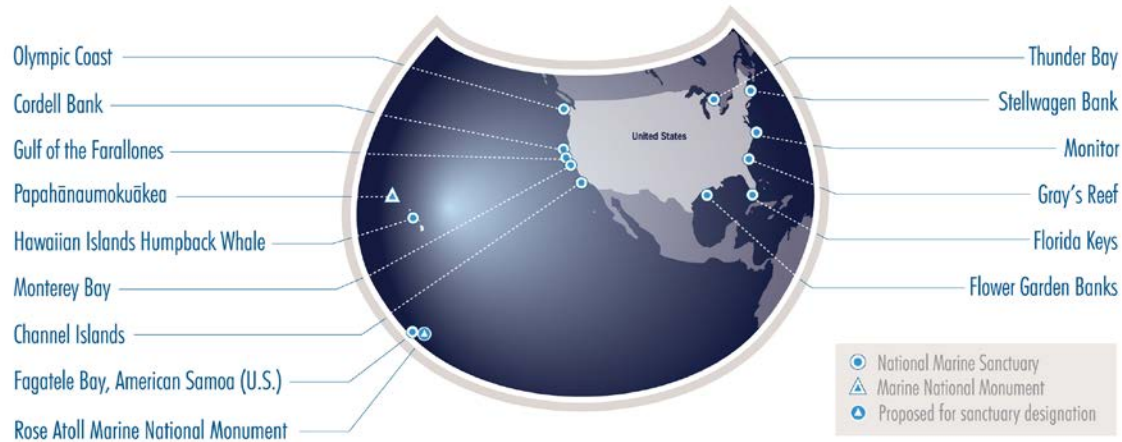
Olympic Coast
Cordell Bank
Gulf of the Farallones
Papahānaumokuākea
Hawaiian Islands Humpback Whale
Monterey Bay
Channel Islands
Fagatele Bay, American Samoa (U.S.)
Rose Atoll Marine National Monument

United States

Thunder Bay
Stellwagen Bank
Monitor
Gray's Reef
Florida Keys
Flower Garden Banks

National Marine Sanctuary
Marine National Monument
Proposed for sanctuary designation